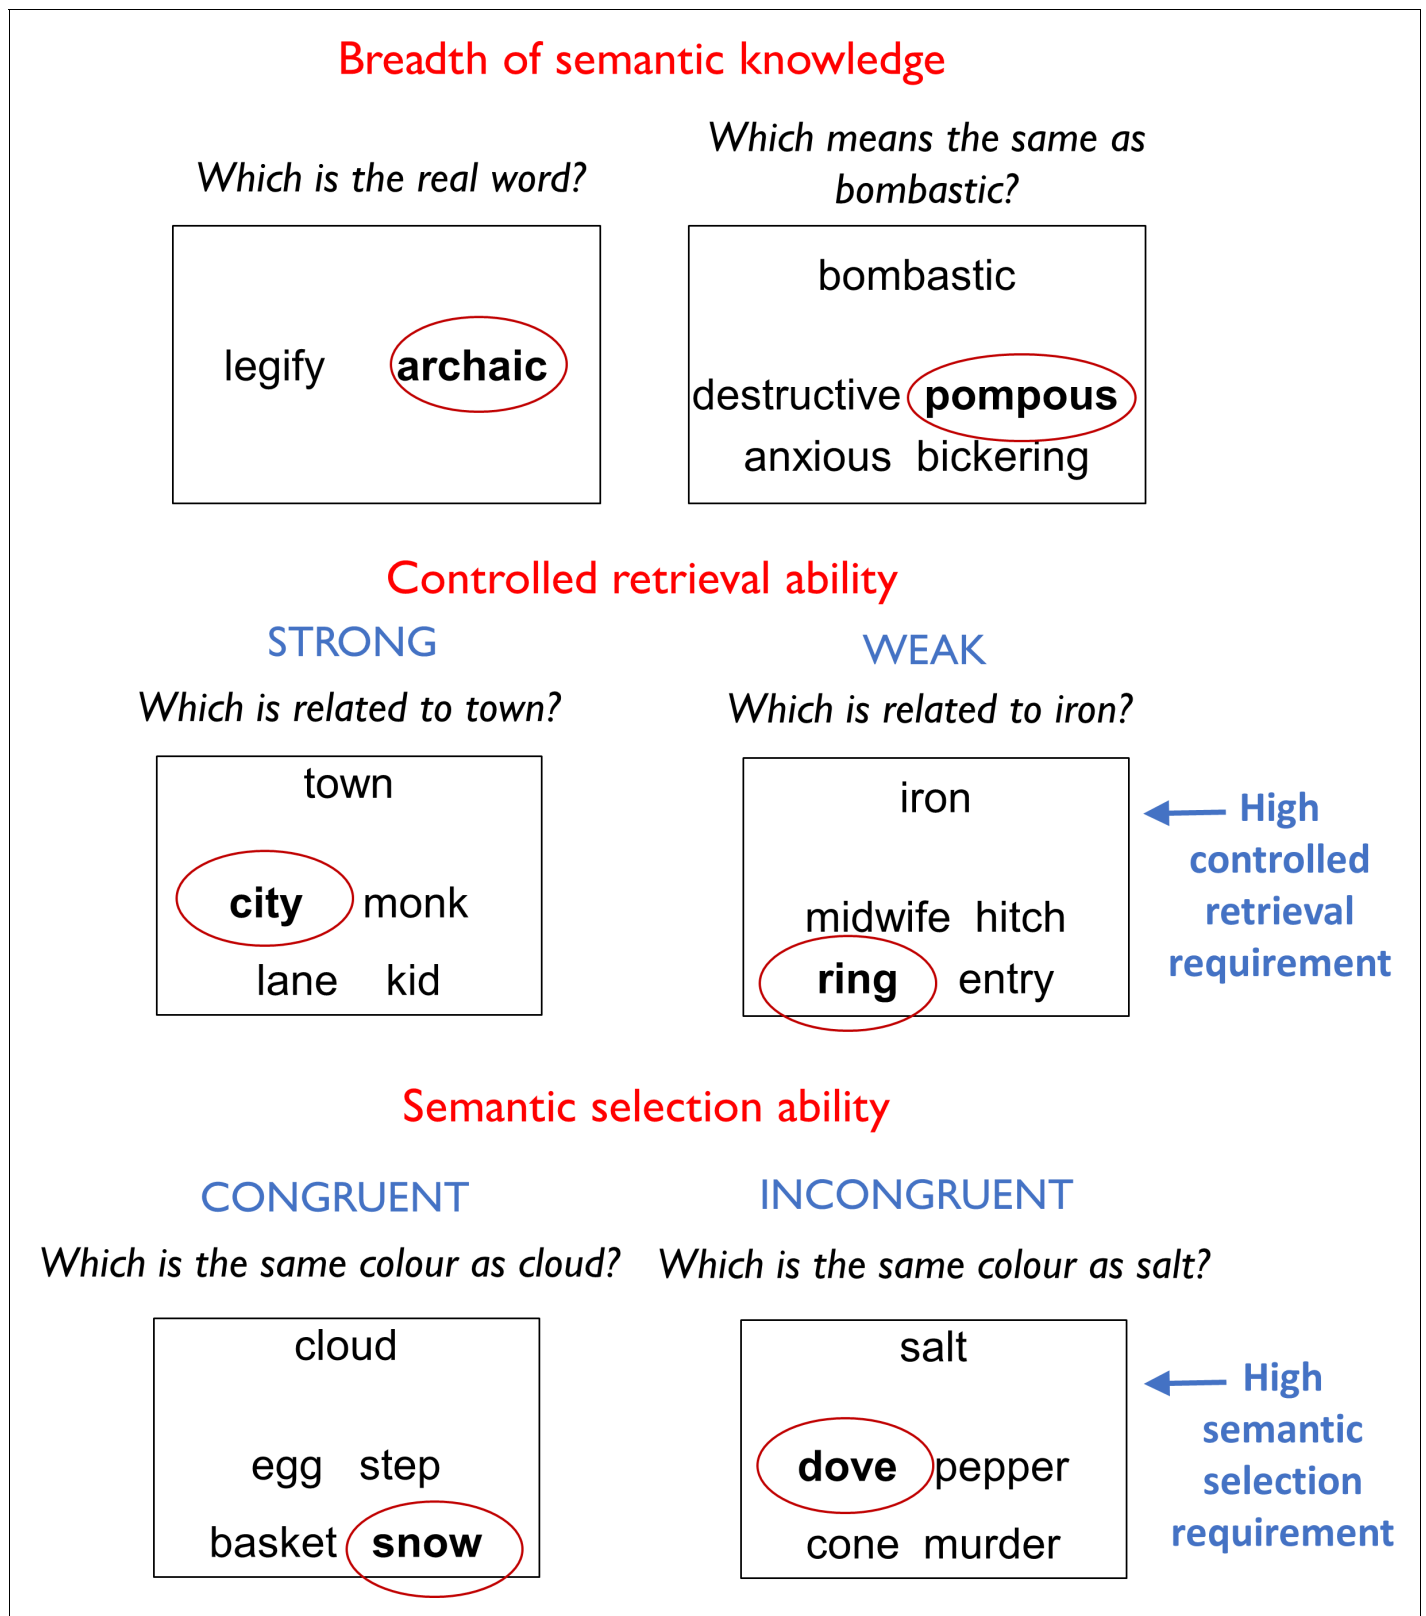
Breadth of semantic knowledge

Which is the real word?

legify archaic

Which means the same as bombastic?

bombastic

destructive pompous
anxious bickering

Controlled retrieval ability

STRONG

Which is related to town?

town

city monk
lane kid

WEAK

Which is related to iron?

iron

midwife hitch
ring entry

High controlled retrieval requirement

Semantic selection ability

CONGRUENT

Which is the same colour as cloud?

cloud

egg step
basket snow

INCONGRUENT

Which is the same colour as salt?

salt

dove pepper
cone murder

High semantic selection requirement